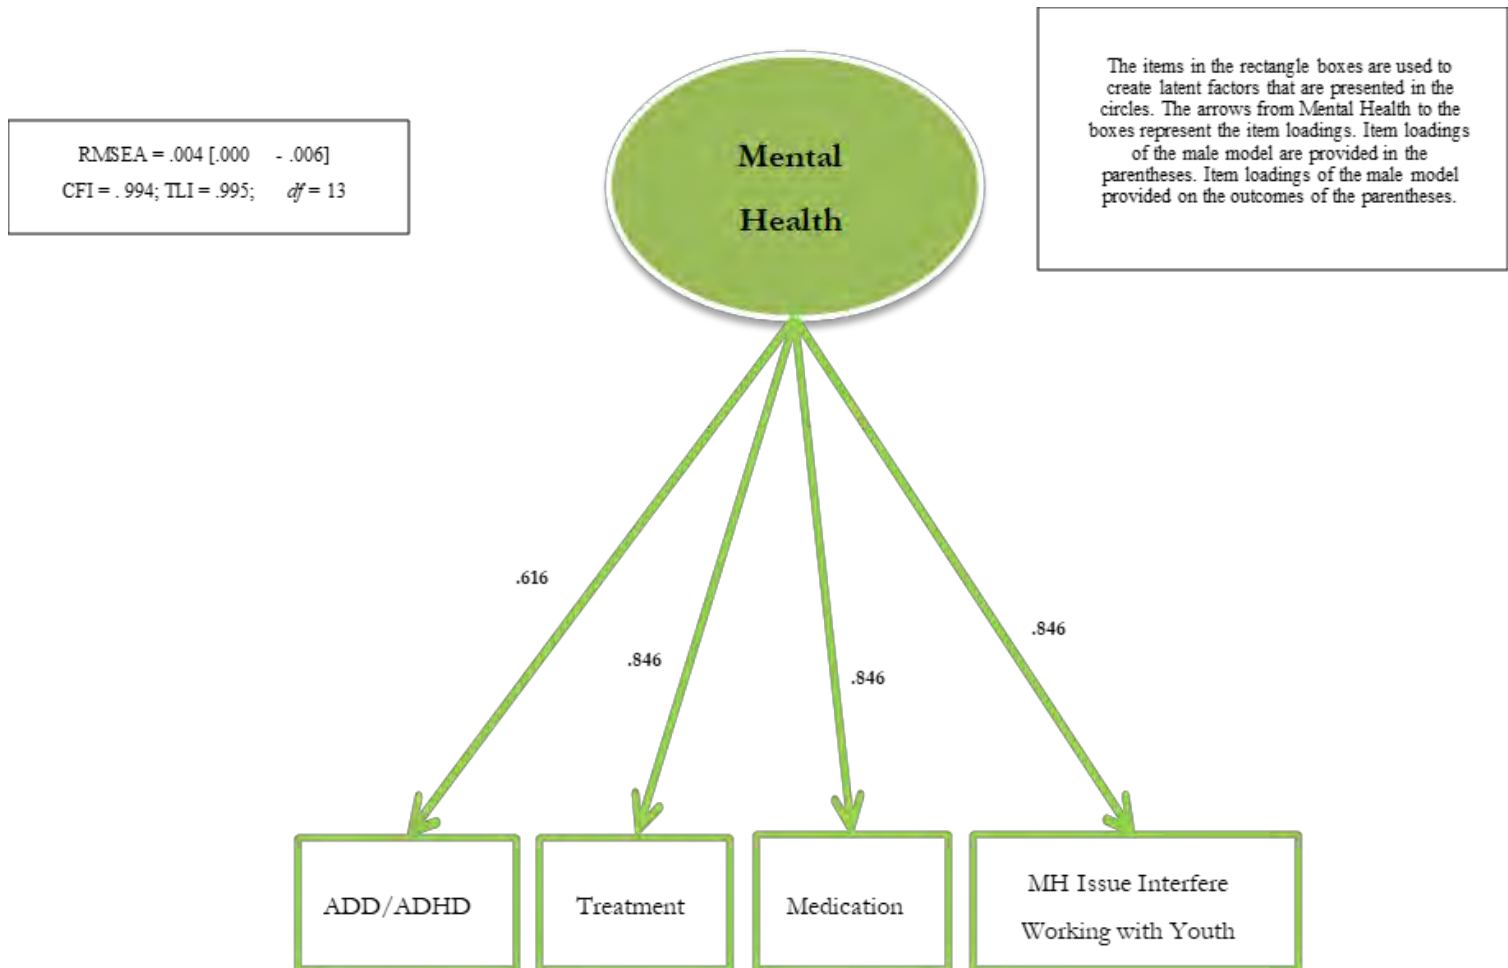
RMSEA = .004 [.000 - .006]
CFI = . 994; TLI = .995; $df$ = 13

Mental Health

The items in the rectangle boxes are used to create latent factors that are presented in the circles. The arrows from Mental Health to the boxes represent the item loadings. Item loadings of the male model are provided in the parentheses. Item loadings of the male model provided on the outcomes of the parentheses.

.616

.846

.846

.846

ADD/ADHD

Treatment

Medication

MH Issue Interfere Working with Youth